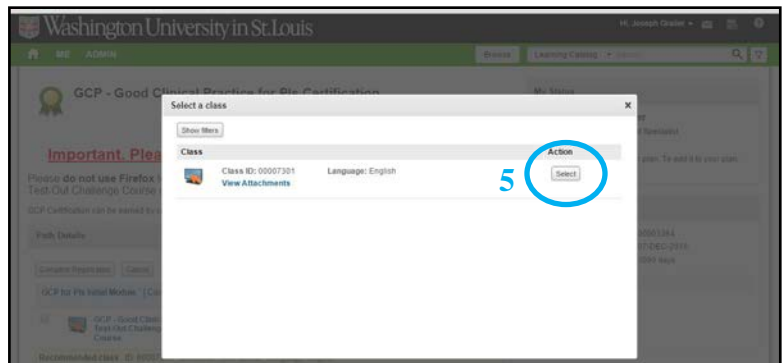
Washington University in St.Louis

Hi, Joseph Grabel ▾

ME ADMIN

Browse Learning Catalog ▾

GCP - Good Clinical Practice for PIs Certification

My Status

Important. Plea

Please do not use Firefox
Test Out Challenge Course

GCP Certification can be earned by

Path Details

GCP for PIs Initial Modules

GCP - Good Clinic
Test Out Challeng
Course

Recommended class ID

Select a class

×

Show filters

Class

Action

Class ID: 00007301
View Attachments

Language: English

5

Select